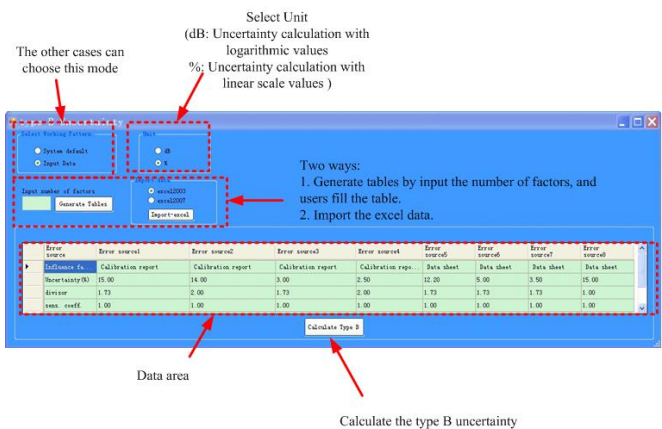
Select Unit
(dB: Uncertainty calculation with logarithmic values
%: Uncertainty calculation with linear scale values )

The other cases can choose this mode

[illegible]

Select Working Pattern
System default
Input Data

Unit
dB
%

Input number of factors
Generate Tables

excel2003
excel2007
Import-excel

Two ways:
1. Generate tables by input the number of factors, and users fill the table.
2. Import the excel data.

| | Error source | Error source1 | Error source2 | Error source3 | Error source4 | Error source5 | Error source6 | Error source7 | Error source8 |
|---|---|---|---|---|---|---|---|---|---|
| ▶ | Influence fa... | Calibration report | Calibration report | Calibration report | Calibration repo... | Data sheet | Data sheet | Data sheet | Data sheet |
| | Uncertainty(%) | 15.00 | 14.00 | 3.00 | 2.50 | 12.20 | 5.00 | 3.50 | 15.00 |
| | divisor | 1.73 | 2.00 | 1.73 | 2.00 | 1.73 | 1.73 | 1.73 | 1.00 |
| | sens. coeff. | 1.00 | 1.00 | 1.00 | 1.00 | 1.00 | 1.00 | 1.00 | 1.00 |

Calculate Type B

Data area

Calculate the type B uncertainty